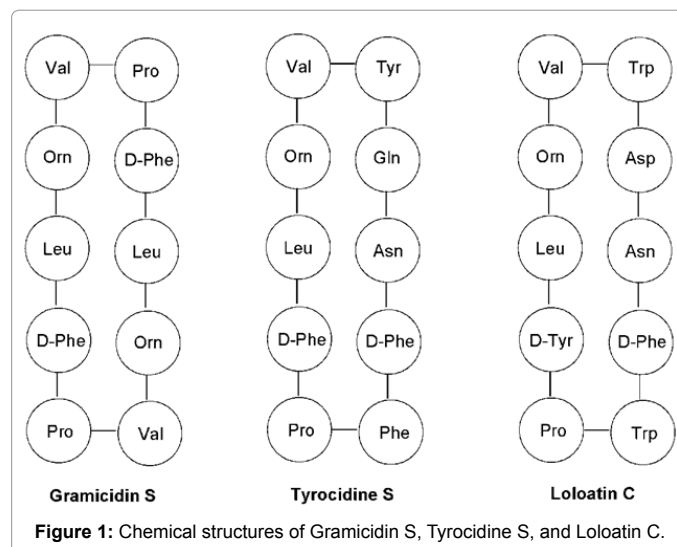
Val
Pro
Orn
D-Phe
Leu
Leu
D-Phe
Orn
Pro
Val

Gramicidin S

Val
Tyr
Orn
Gln
Leu
Asn
D-Phe
D-Phe
Pro
Phe

Tyrocidine S

Val
Trp
Orn
Asp
Leu
Asn
D-Tyr
D-Phe
Pro
Trp

Loloatin C

**Figure 1:** Chemical structures of Gramicidin S, Tyrocidine S, and Loloatin C.